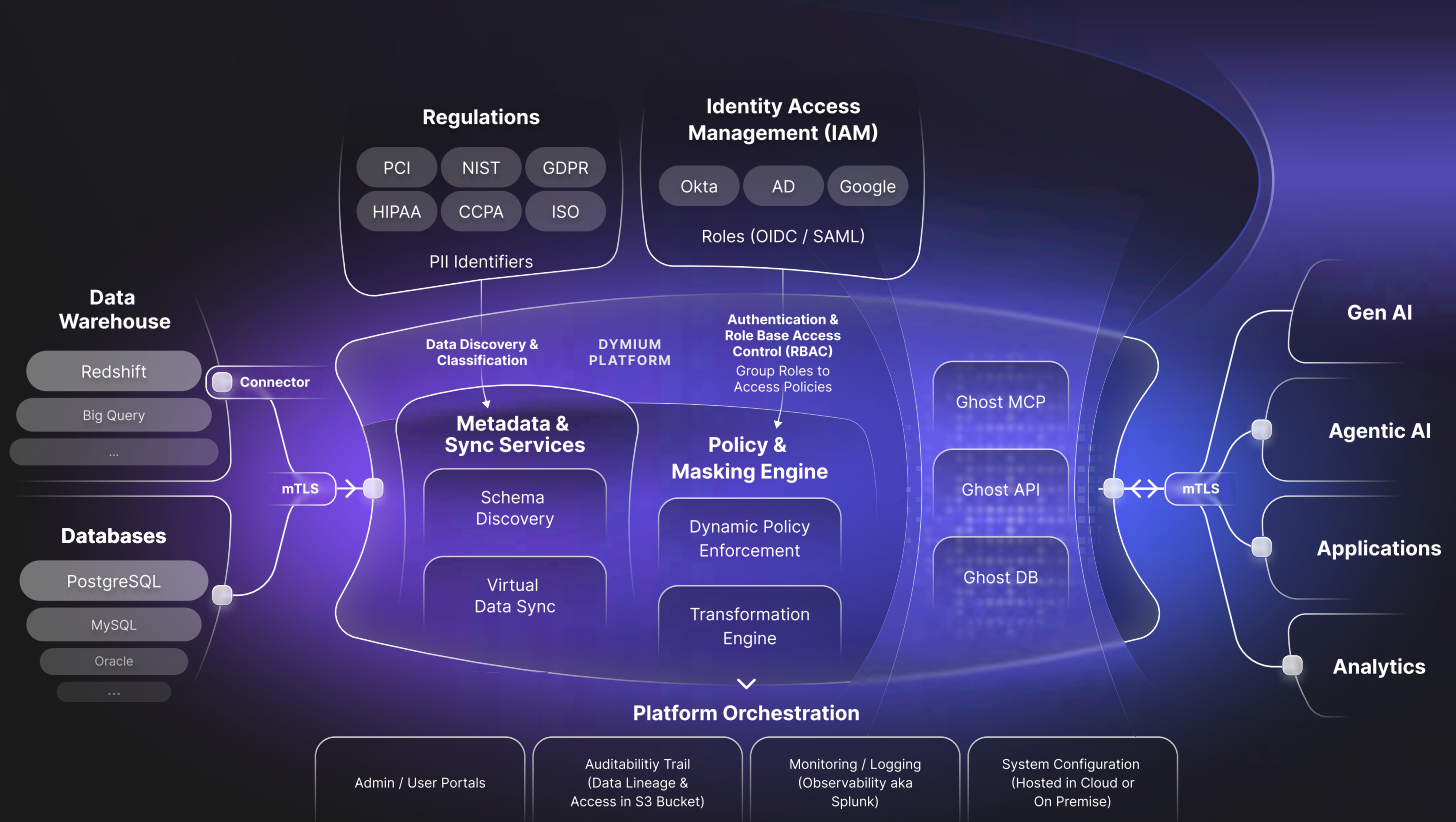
Regulations

PCI
NIST
GDPR
HIPAA
CCPA
ISO

PII Identifiers

Identity Access Management (IAM)

Okta
AD
Google

Roles (OIDC / SAML)

Data Warehouse

Redshift
Big Query
...

Connector

mTLS

Databases

PostgreSQL
MySQL
Oracle
...

Data Discovery & Classification

DYMIUM PLATFORM

Authentication & Role Base Access Control (RBAC)
Group Roles to Access Policies

Metadata & Sync Services

Schema Discovery

Virtual Data Sync

Policy & Masking Engine

Dynamic Policy Enforcement

Transformation Engine

Ghost MCP
Ghost API
Ghost DB

mTLS

Gen AI
Agentic AI
Applications
Analytics

Platform Orchestration

Admin / User Portals

Auditabilitiy Trail (Data Lineage & Access in S3 Bucket)

Monitoring / Logging (Observability aka Splunk)

System Configuration (Hosted in Cloud or On Premise)